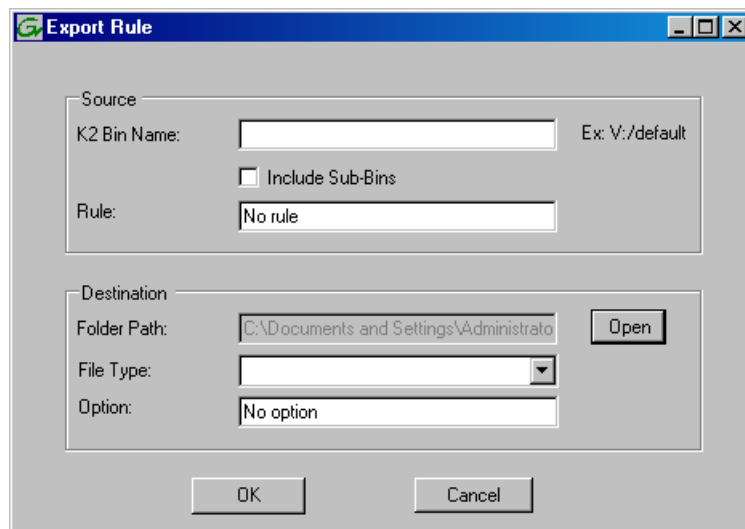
Export Rule

Source

K2 Bin Name:

Ex: V:/default

Include Sub-Bins

Rule:

No rule

Destination

Folder Path:

C:\Documents and Settings\Administrato

Open

File Type:

Option:

No option

OK

Cancel